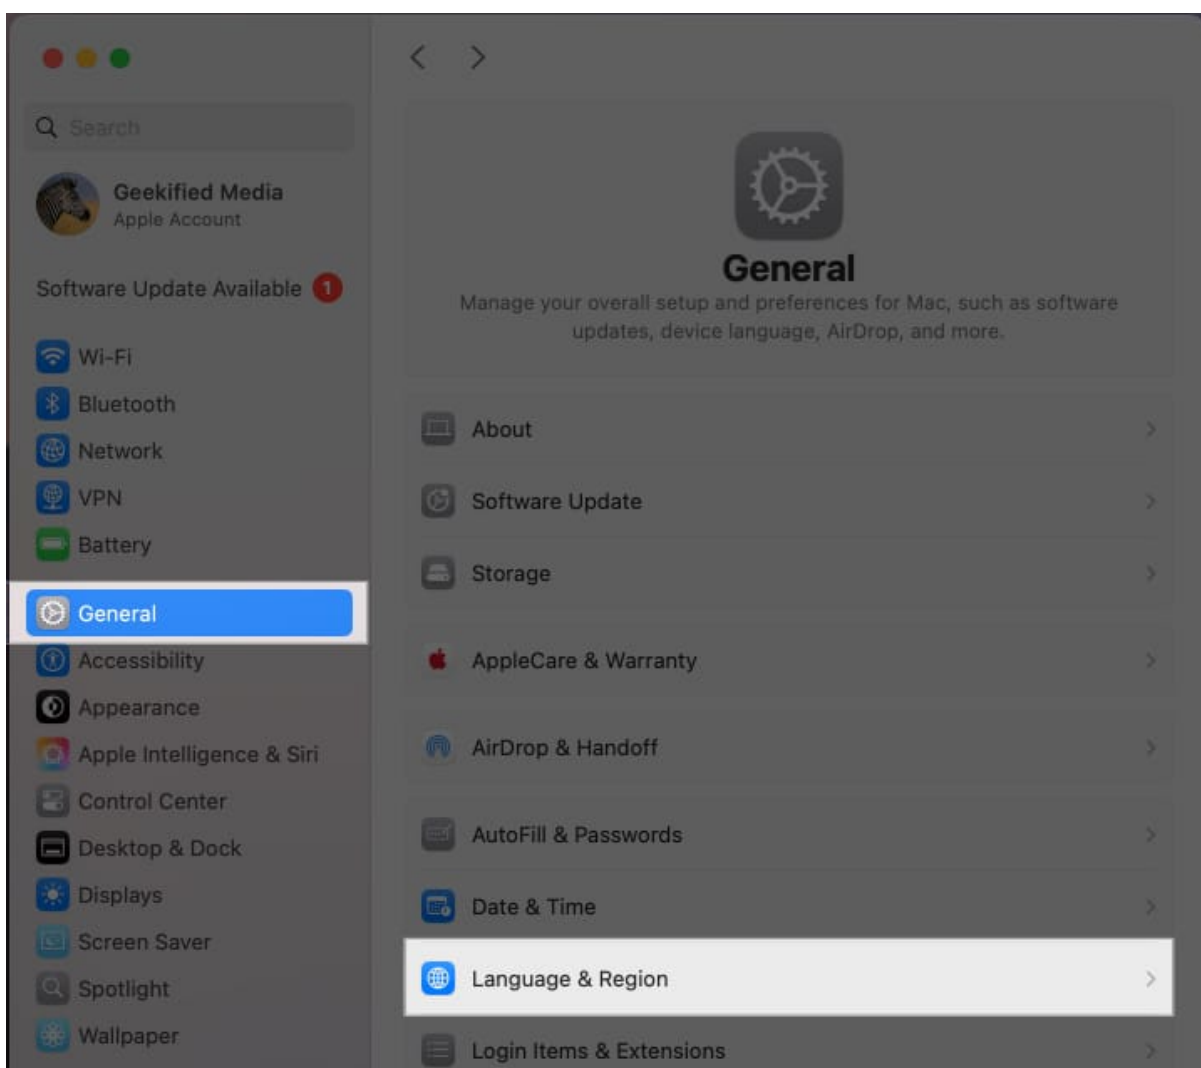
Search

Geekified Media
Apple Account

Software Update Available 1

Wi-Fi
Bluetooth
Network
VPN
Battery
General
Accessibility
Appearance
Apple Intelligence & Siri
Control Center
Desktop & Dock
Displays
Screen Saver
Spotlight
Wallpaper

General
Manage your overall setup and preferences for Mac, such as software updates, device language, AirDrop, and more.

About
Software Update
Storage
AppleCare & Warranty
AirDrop & Handoff
AutoFill & Passwords
Date & Time
Language & Region
Login Items & Extensions